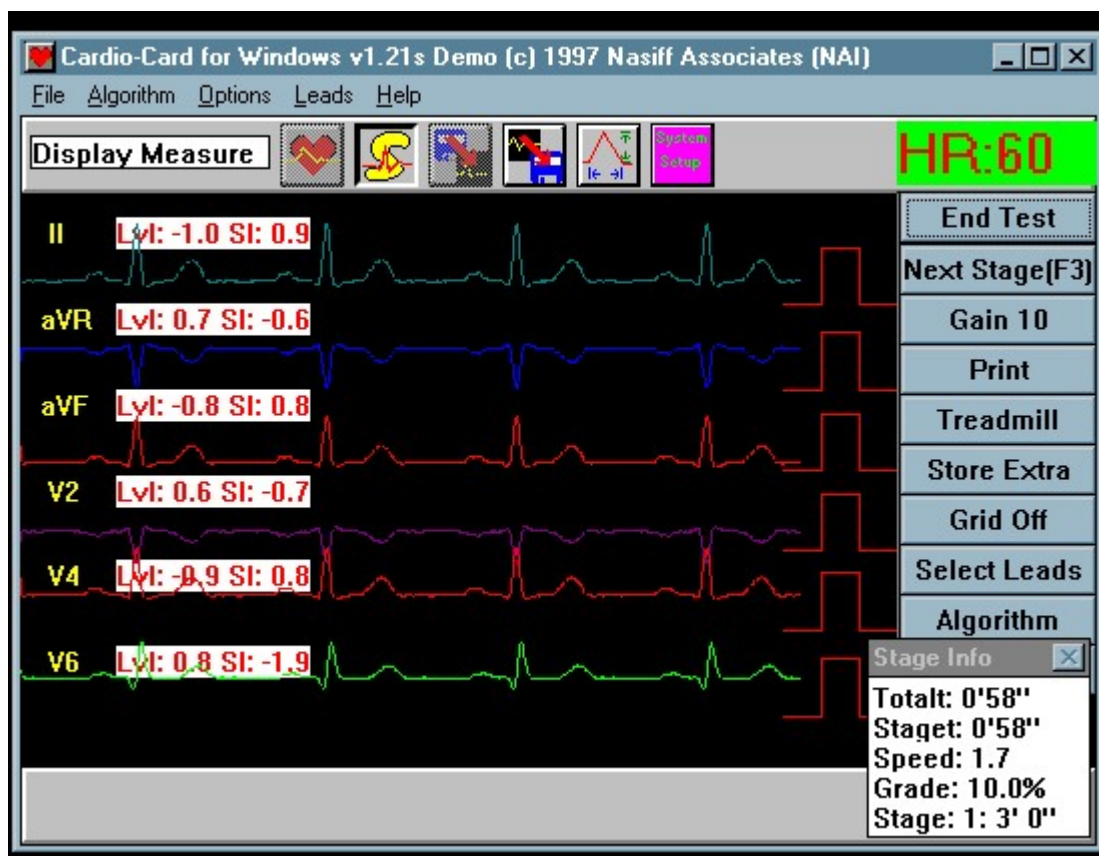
Cardio-Card for Windows v1.21s Demo (c) 1997 Nasiff Associates (NAI)

File Algorithm Options Leads Help

Display Measure

System Setup

HR:60

II Lvl: -1.0 Sl: 0.9

aVR Lvl: 0.7 Sl: -0.6

aVF Lvl: -0.8 Sl: 0.8

V2 Lvl: 0.6 Sl: -0.7

V4 Lvl: -0.9 Sl: 0.8

V6 Lvl: 0.8 Sl: -1.9

End Test
Next Stage(F3)
Gain 10
Print
Treadmill
Store Extra
Grid Off
Select Leads
Algorithm

Stage Info
Totalt: 0'58''
Staget: 0'58''
Speed: 1.7
Grade: 10.0%
Stage: 1: 3' 0''